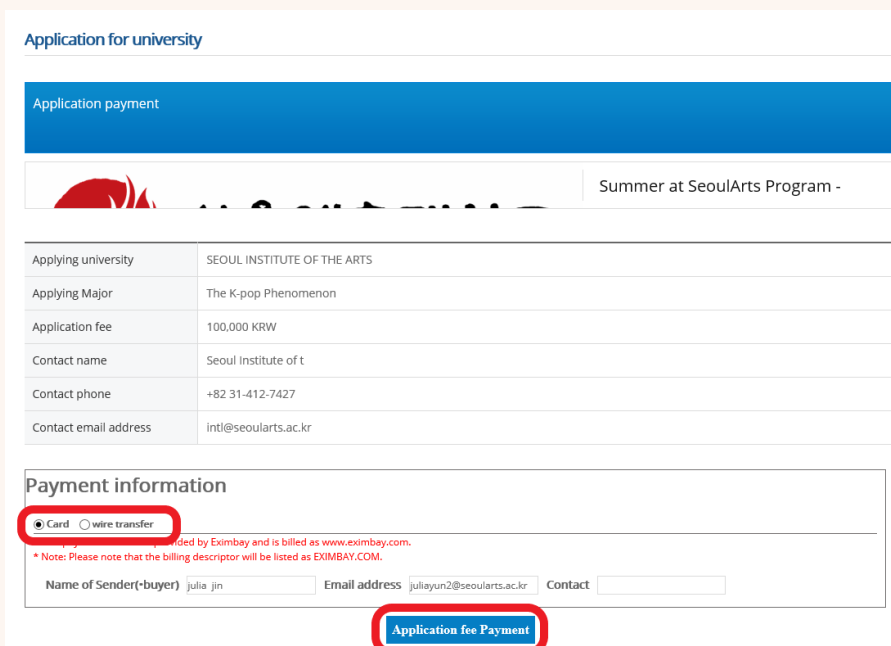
Application for university

Application payment

Summer at SeoulArts Program -

| Applying university | SEOUL INSTITUTE OF THE ARTS |
|---|---|
| Applying Major | The K-pop Phenomenon |
| Application fee | 100,000 KRW |
| Contact name | Seoul Institute of t |
| Contact phone | +82 31-412-7427 |
| Contact email address | intl@seoularts.ac.kr |

Payment information

Card wire transfer

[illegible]ded by Eximbay and is billed as www.eximbay.com.

* Note: Please note that the billing descriptor will be listed as EXIMBAY.COM.

Name of Sender(•buyer) julia jin Email address juliayun2@seoularts.ac.kr Contact

Application fee Payment